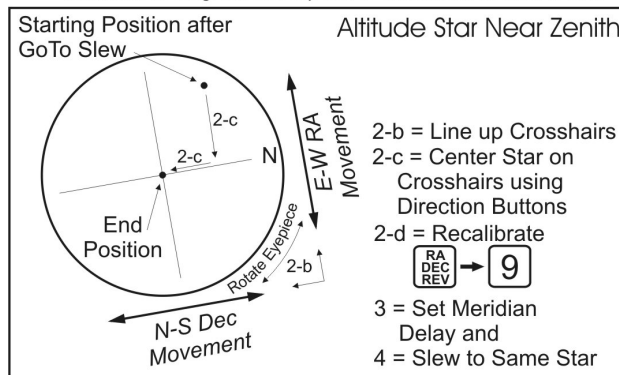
Starting Position after GoTo Slew

Altitude Star Near Zenith

2-c

2-c

N

E-W RA Movement

End Position

Rotate Eyepiece

2-b

N-S Dec Movement

2-b = Line up Crosshairs

2-c = Center Star on Crosshairs using Direction Buttons

2-d = Recalibrate

RA DEC REV → 9

3 = Set Meridian Delay and

4 = Slew to Same Star